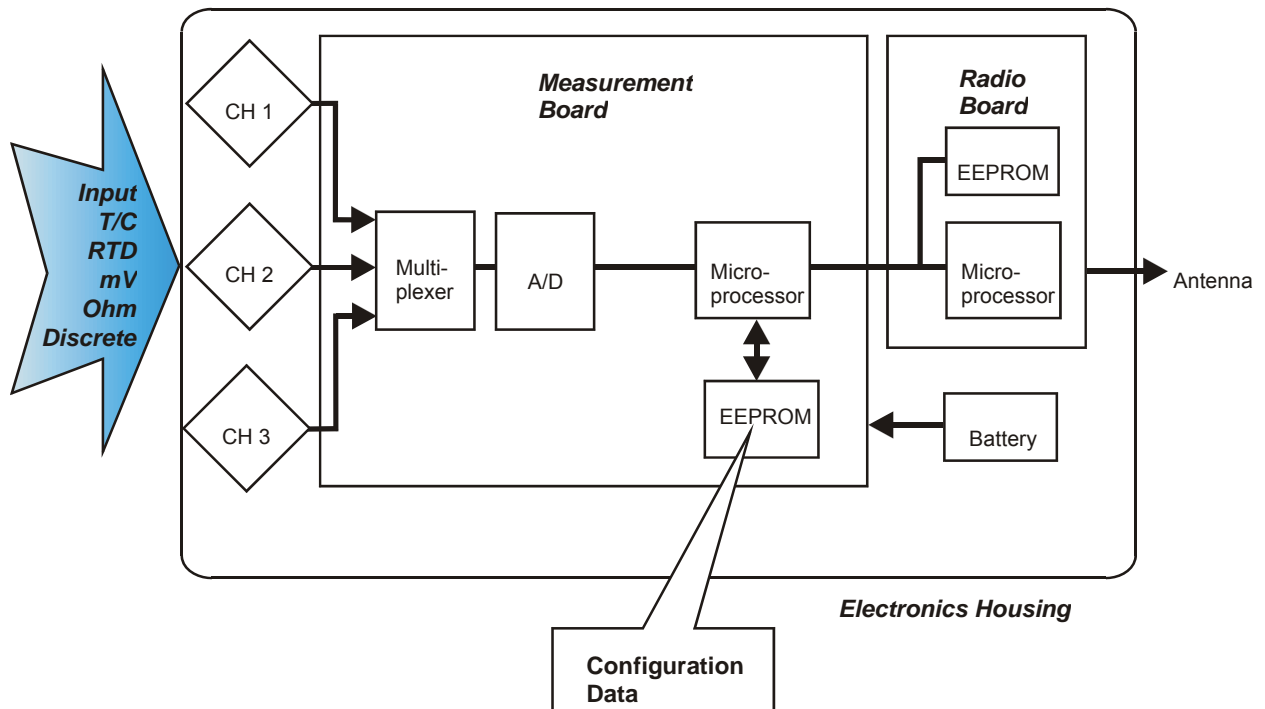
Input
T/C
RTD
mV
Ohm
Discrete

CH 1

CH 2

CH 3

Measurement Board

Multiplexer

A/D

Microprocessor

EEPROM

Radio Board

EEPROM

Microprocessor

Antenna

Battery

Electronics Housing

Configuration Data